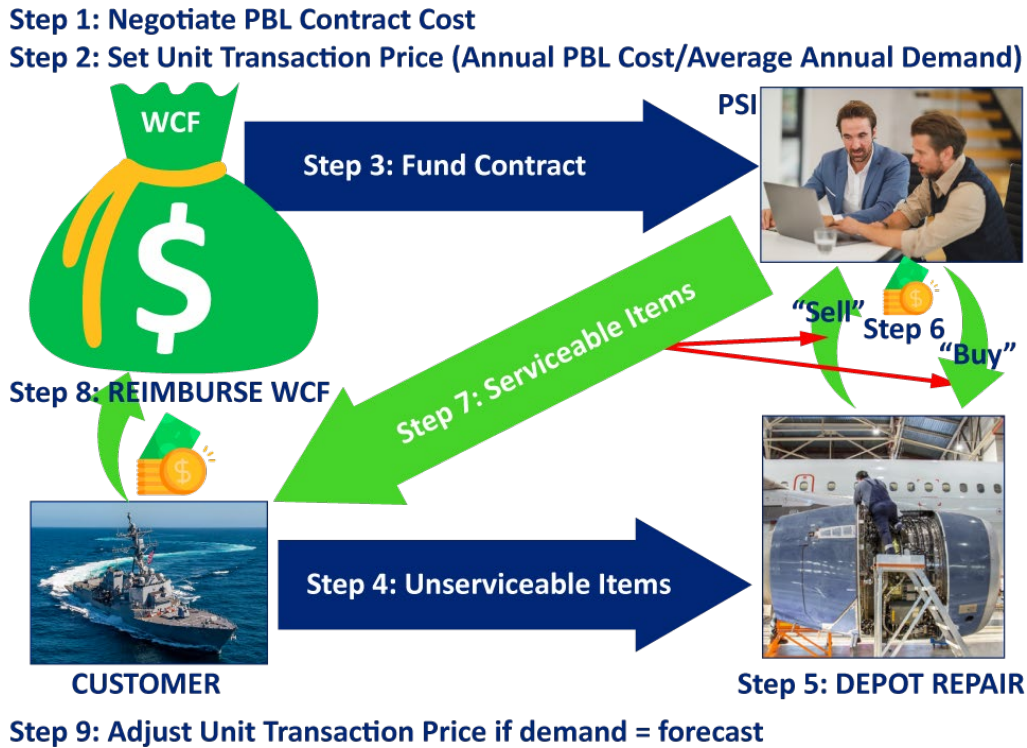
Step 1: Negotiate PBL Contract Cost
Step 2: Set Unit Transaction Price (Annual PBL Cost/Average Annual Demand)

WCF

$

Step 3: Fund Contract

PSI

Step 7: Serviceable Items

"Sell"

Step 6

"Buy"

Step 8: REIMBURSE WCF

Step 4: Unserviceable Items

CUSTOMER

Step 5: DEPOT REPAIR

Step 9: Adjust Unit Transaction Price if demand = forecast